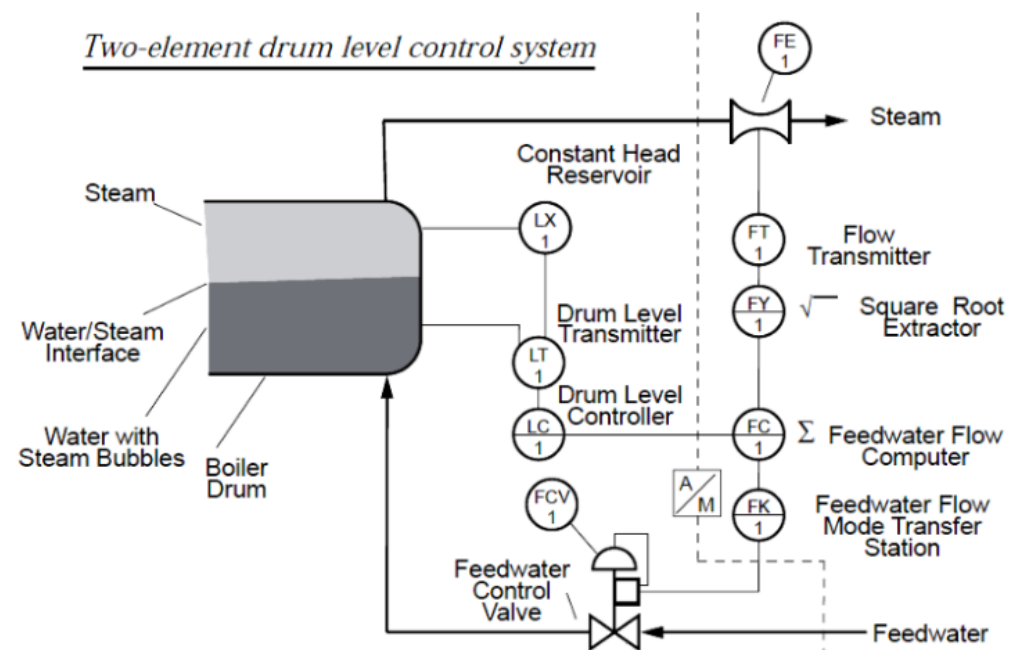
Two-element drum level control system

FE 1

Steam

Constant Head Reservoir

Steam

LX 1

FT 1

Flow Transmitter

FY 1

$\sqrt{\ }$ Square Root Extractor

Water/Steam Interface

Drum Level Transmitter

LT 1

Drum Level Controller

LC 1

FC 1

$\Sigma$ Feedwater Flow Computer

Water with Steam Bubbles

Boiler Drum

A M

FK 1

Feedwater Flow Mode Transfer Station

FCV 1

Feedwater Control Valve

Feedwater